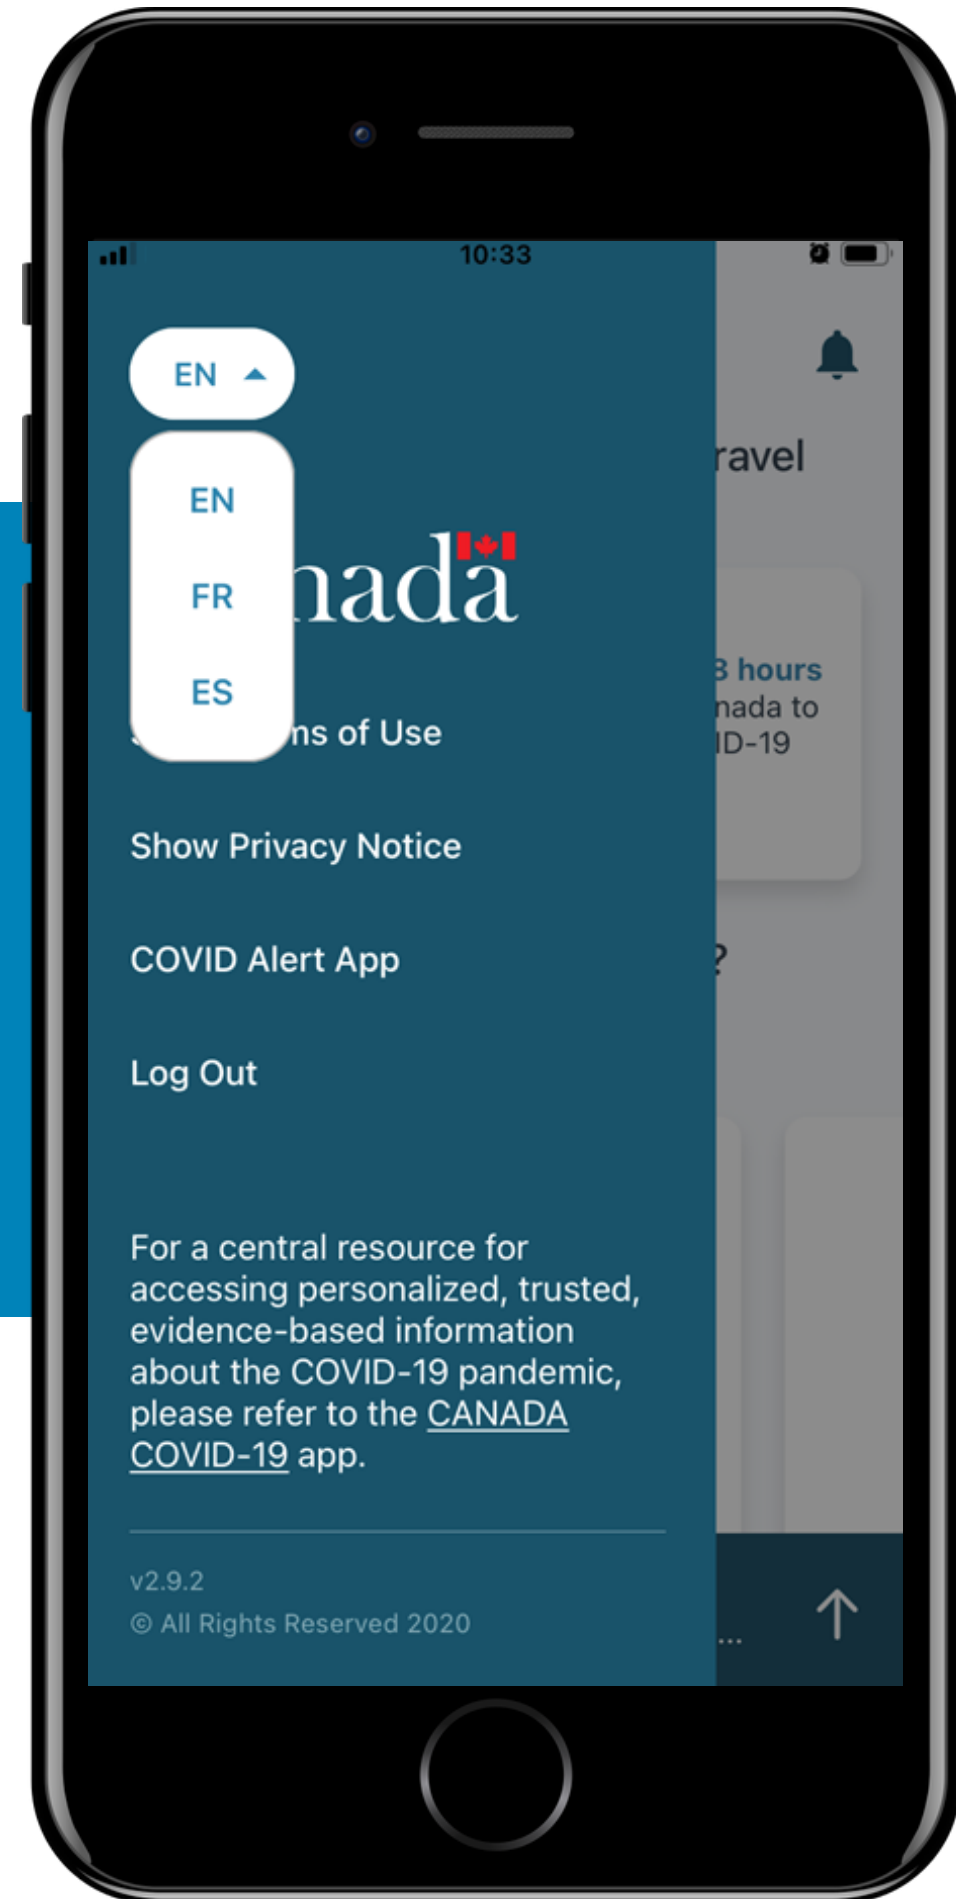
10:33

EN

EN
FR
ES

nada

ns of Use

Show Privacy Notice

COVID Alert App

Log Out

For a central resource for accessing personalized, trusted, evidence-based information about the COVID-19 pandemic, please refer to the CANADA COVID-19 app.

v2.9.2
© All Rights Reserved 2020

ravel

8 hours
nada to
ID-19

?

...